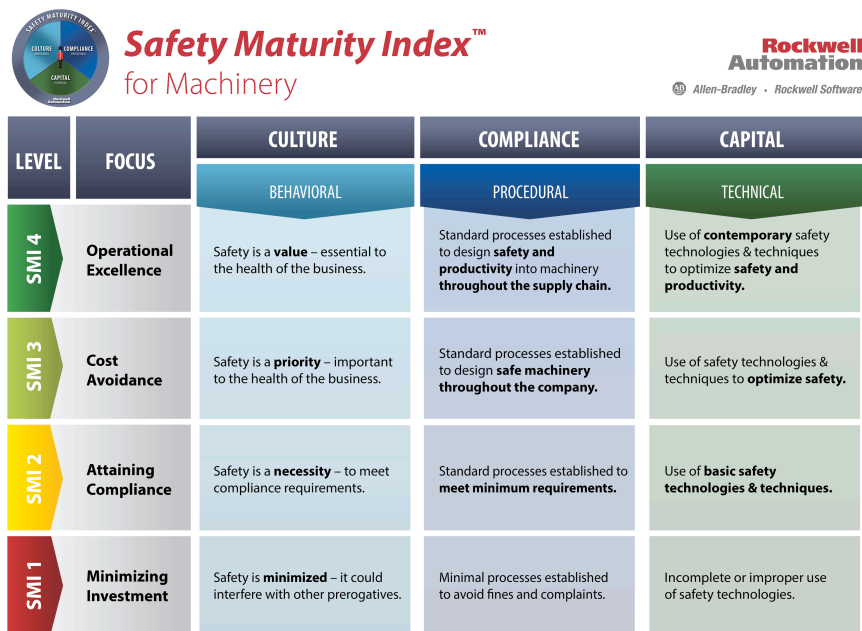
SAFETY MATURITY INDEX
CULTURE
COMPLIANCE
CAPITAL

Safety Maturity Index™
for Machinery

Rockwell Automation
Allen-Bradley • Rockwell Software

| LEVEL | FOCUS | CULTURE BEHAVIORAL | COMPLIANCE PROCEDURAL | CAPITAL TECHNICAL |
|---|---|---|---|---|
| SMI 4 | Operational Excellence | Safety is a **value** – essential to the health of the business. | Standard processes established to design **safety and productivity** into machinery **throughout the supply chain.** | Use of **contemporary** safety technologies & techniques to optimize **safety and productivity.** |
| SMI 3 | Cost Avoidance | Safety is a **priority** – important to the health of the business. | Standard processes established to design **safe machinery throughout the company.** | Use of safety technologies & techniques to **optimize safety.** |
| SMI 2 | Attaining Compliance | Safety is a **necessity** – to meet compliance requirements. | Standard processes established to **meet minimum requirements.** | Use of **basic safety technologies & techniques.** |
| SMI 1 | Minimizing Investment | Safety is **minimized** – it could interfere with other prerogatives. | Minimal processes established to avoid fines and complaints. | Incomplete or improper use of safety technologies. |